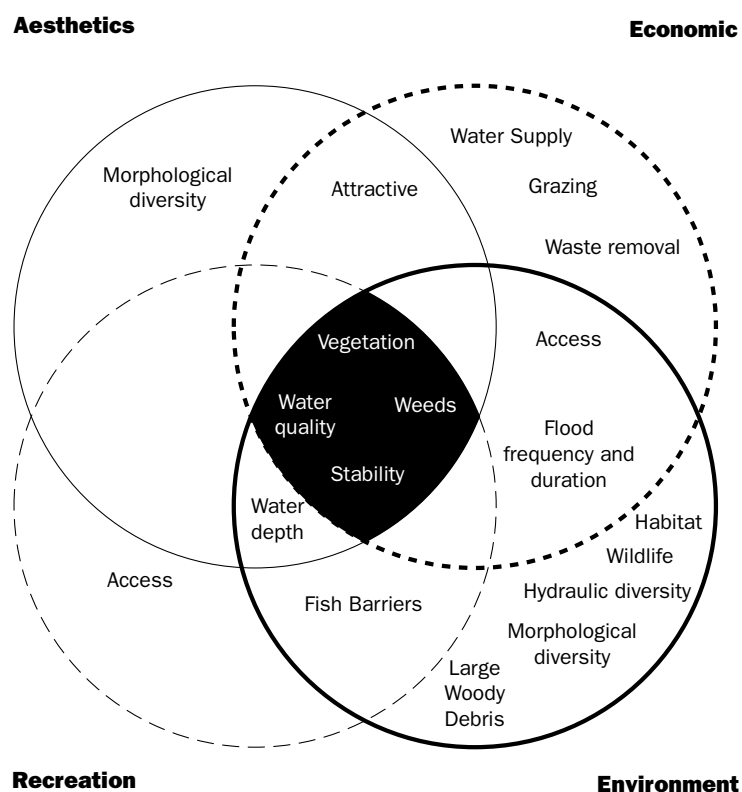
Aesthetics

Economic

Morphological diversity

Attractive

Water Supply

Grazing

Waste removal

Access

Vegetation

Water quality

Weeds

Stability

Flood frequency and duration

Water depth

Habitat

Wildlife

Hydraulic diversity

Access

Fish Barriers

Morphological diversity

Large Woody Debris

Recreation

Environment